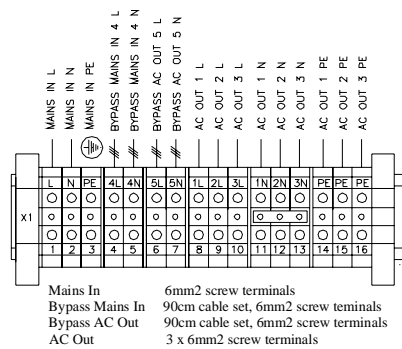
MAINS IN L
MAINS IN N
MAINS IN PE
BYPASS MAINS IN 4 L
BYPASS MAINS IN 4 N
BYPASS AC OUT 5 L
BYPASS AC OUT 5 N
AC OUT 1 L
AC OUT 2 L
AC OUT 3 L
AC OUT 1 N
AC OUT 2 N
AC OUT 3 N
AC OUT 1 PE
AC OUT 2 PE
AC OUT 3 PE

X1

| L | N | PE | 4L | 4N | 5L | 5N | 1L | 2L | 3L | 1N | 2N | 3N | PE | PE | PE |
|---|---|---|---|---|---|---|---|---|---|---|---|---|---|---|---|
| 1 | 2 | 3 | 4 | 5 | 6 | 7 | 8 | 9 | 10 | 11 | 12 | 13 | 14 | 15 | 16 |

Mains In 6mm2 screw terminals
Bypass Mains In 90cm cable set, 6mm2 screw terminals
Bypass AC Out 90cm cable set, 6mm2 screw terminals
AC Out 3 x 6mm2 screw terminals